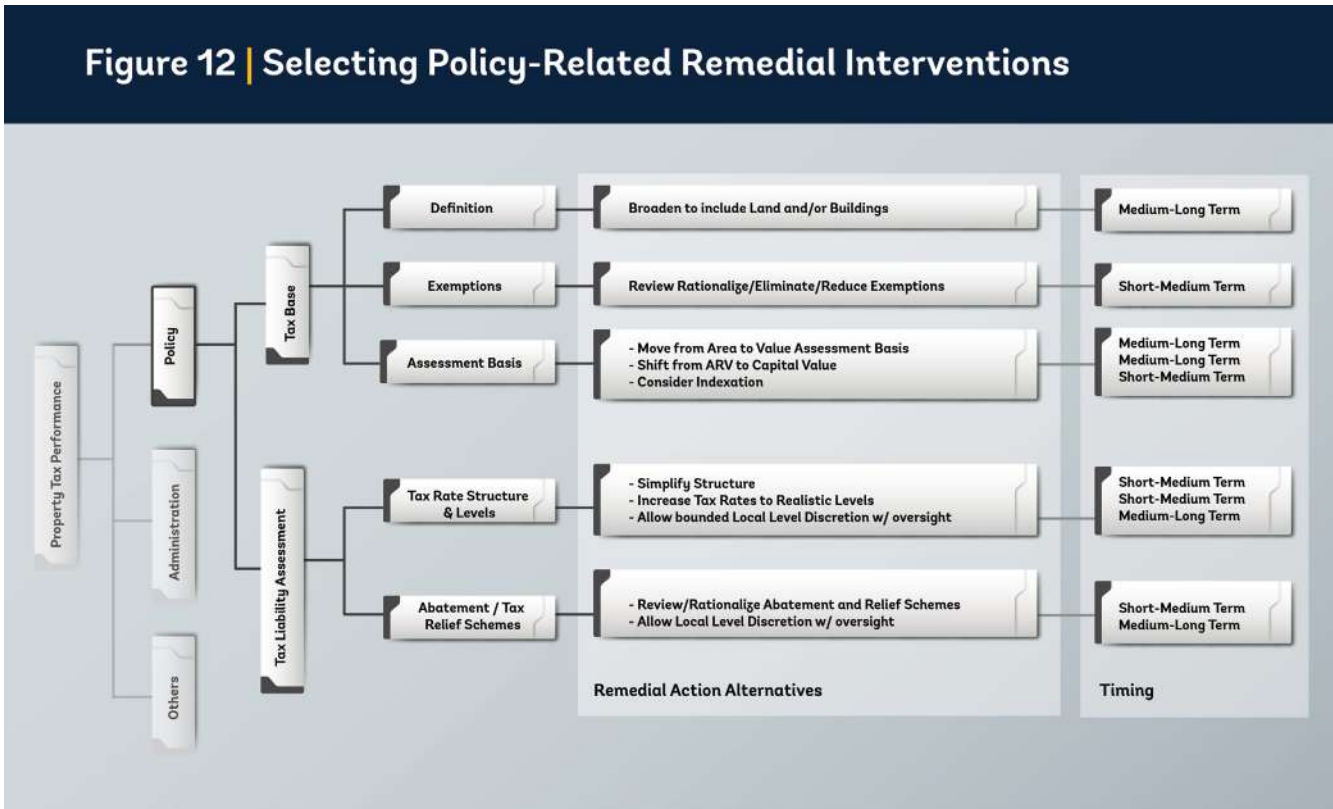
Figure 12 | Selecting Policy-Related Remedial Interventions

Property Tax Performance

Policy

Administration

Others

Tax Base

Tax Liability Assessment

Definition

Exemptions

Assessment Basis

Tax Rate Structure & Levels

Abatement / Tax Relief Schemes

Broaden to include Land and/or Buildings

Review Rationalize/Eliminate/Reduce Exemptions

- Move from Area to Value Assessment Basis
- Shift from ARV to Capital Value
- Consider Indexation

- Simplify Structure
- Increase Tax Rates to Realistic Levels
- Allow bounded Local Level Discretion w/ oversight

- Review/Rationalize Abatement and Relief Schemes
- Allow Local Level Discretion w/ oversight

Remedial Action Alternatives

Medium-Long Term

Short-Medium Term

Medium-Long Term
Medium-Long Term
Short-Medium Term

Short-Medium Term
Short-Medium Term
Medium-Long Term

Short-Medium Term
Medium-Long Term

Timing